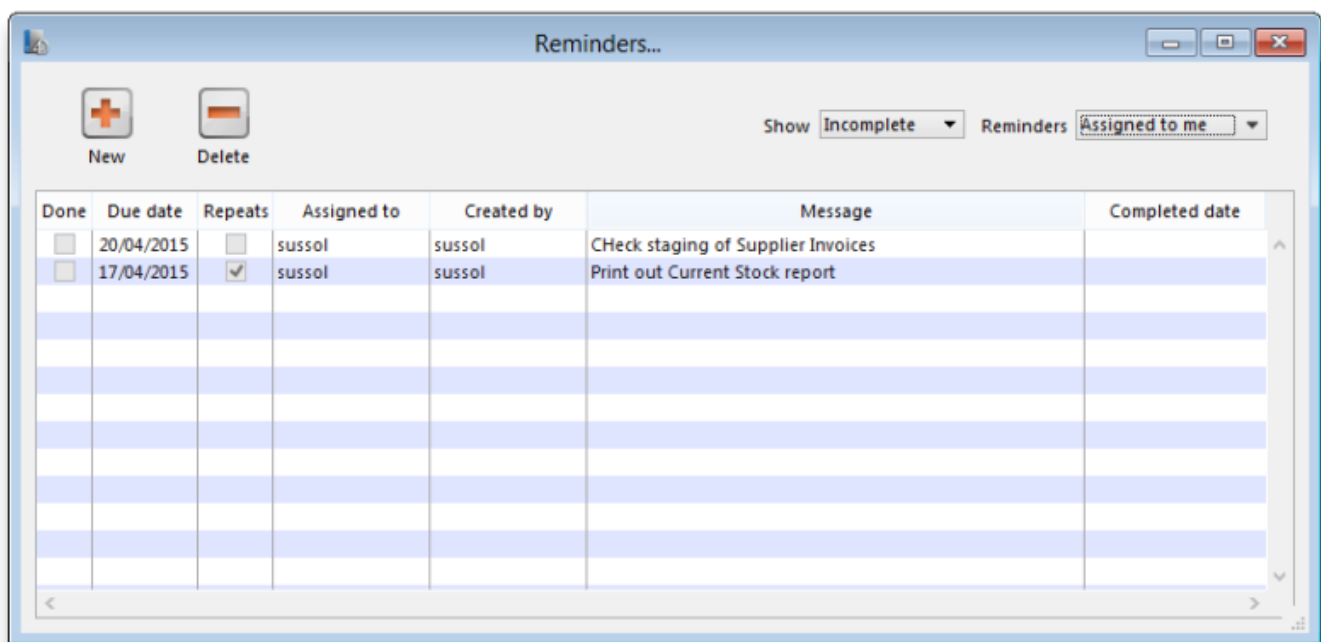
Reminders...

New

Delete

Show Incomplete

Reminders Assigned to me

| Done | Due date | Repeats | Assigned to | Created by | Message | Completed date |
|---|---|---|---|---|---|---|
| ☐ | 20/04/2015 | ☐ | sussol | sussol | CHeck staging of Supplier Invoices | |
| ☐ | 17/04/2015 | ☑ | sussol | sussol | Print out Current Stock report | |